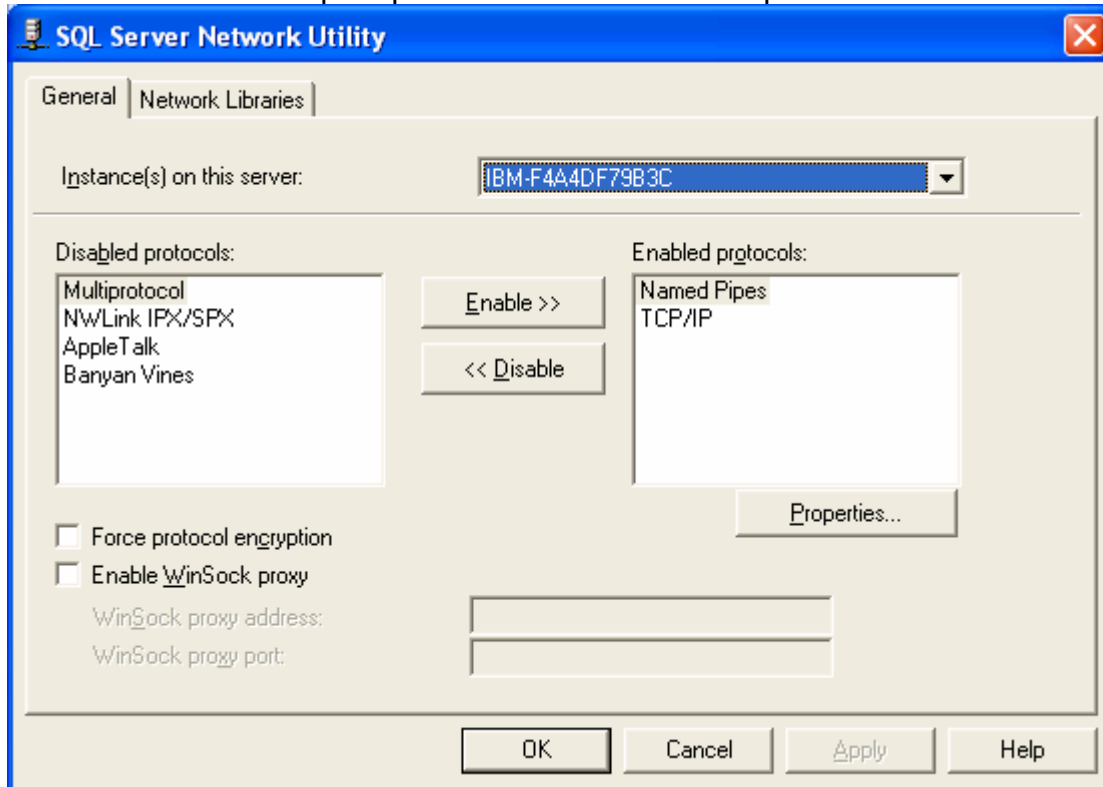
SQL Server Network Utility

General | Network Libraries

Instance(s) on this server: IBM-F4A4DF79B3C

Disabled protocols:
Multiprotocol
NWLink IPX/SPX
AppleTalk
Banyan Vines

Enable >>
<< Disable

Enabled protocols:
Named Pipes
TCP/IP

Properties...

Force protocol encryption
Enable WinSock proxy

WinSock proxy address:
WinSock proxy port:

OK | Cancel | Apply | Help